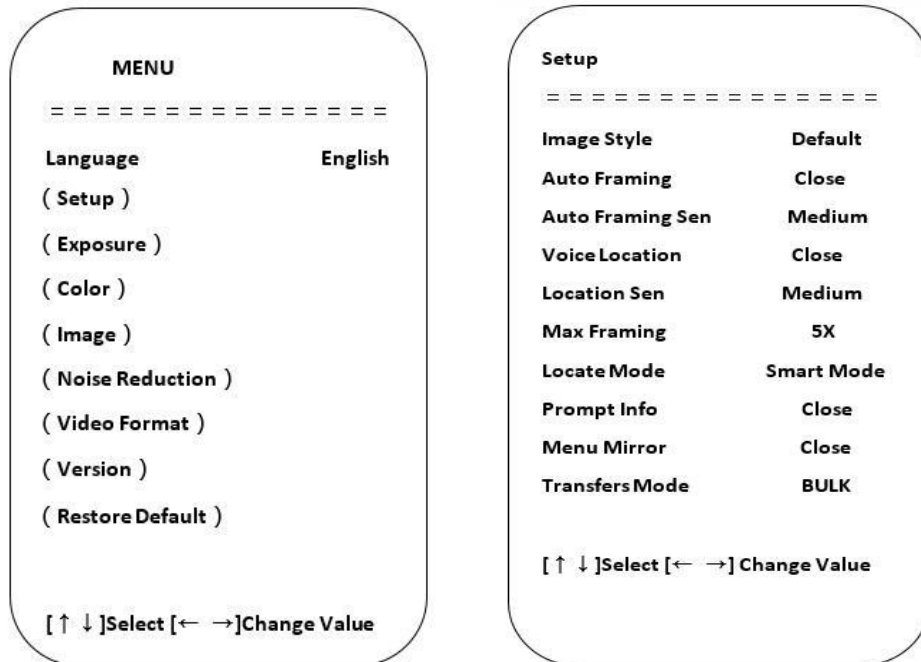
MENU

= = = = = = = = = = = = = = =

Language English

（Setup）

（Exposure）

（Color）

（Image）

（Noise Reduction）

（Video Format）

（Version）

（Restore Default）

[↑ ↓]Select [← →]Change Value

Setup

= = = = = = = = = = = = = = =

Image Style Default

Auto Framing Close

Auto Framing Sen Medium

Voice Location Close

Location Sen Medium

Max Framing 5X

Locate Mode Smart Mode

Prompt Info Close

Menu Mirror Close

Transfers Mode BULK

[↑ ↓]Select [← →] Change Value